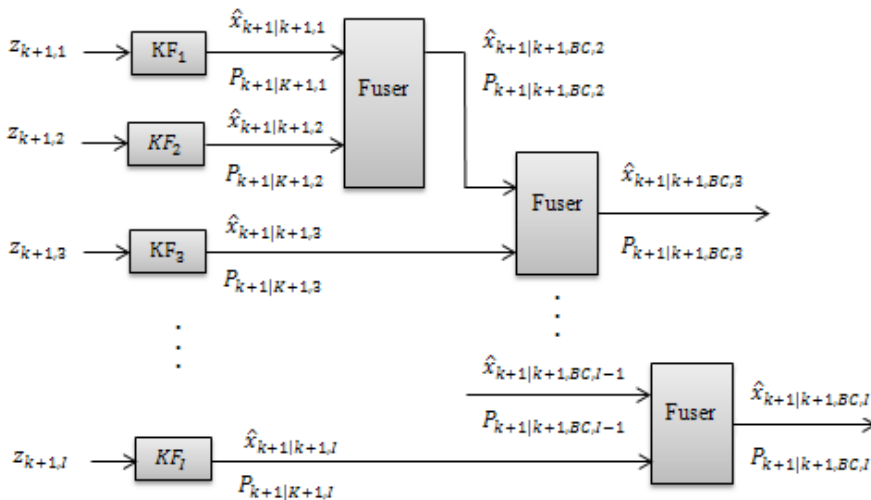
$z_{k+1,1}$ KF$_1$ $\hat{x}_{k+1|k+1,1}$ $P_{k+1|K+1,1}$

$z_{k+1,2}$ $KF_2$ $\hat{x}_{k+1|k+1,2}$ $P_{k+1|K+1,2}$

Fuser

$\hat{x}_{k+1|k+1,BC,2}$ $P_{k+1|k+1,BC,2}$

$z_{k+1,3}$ KF$_3$ $\hat{x}_{k+1|k+1,3}$ $P_{k+1|K+1,3}$

Fuser

$\hat{x}_{k+1|k+1,BC,3}$ $P_{k+1|k+1,BC,3}$

$\hat{x}_{k+1|k+1,BC,I-1}$ $P_{k+1|k+1,BC,I-1}$

Fuser

$\hat{x}_{k+1|k+1,BC,I}$ $P_{k+1|k+1,BC,I}$

$z_{k+1,I}$ $KF_I$ $\hat{x}_{k+1|k+1,I}$ $P_{k+1|K+1,I}$